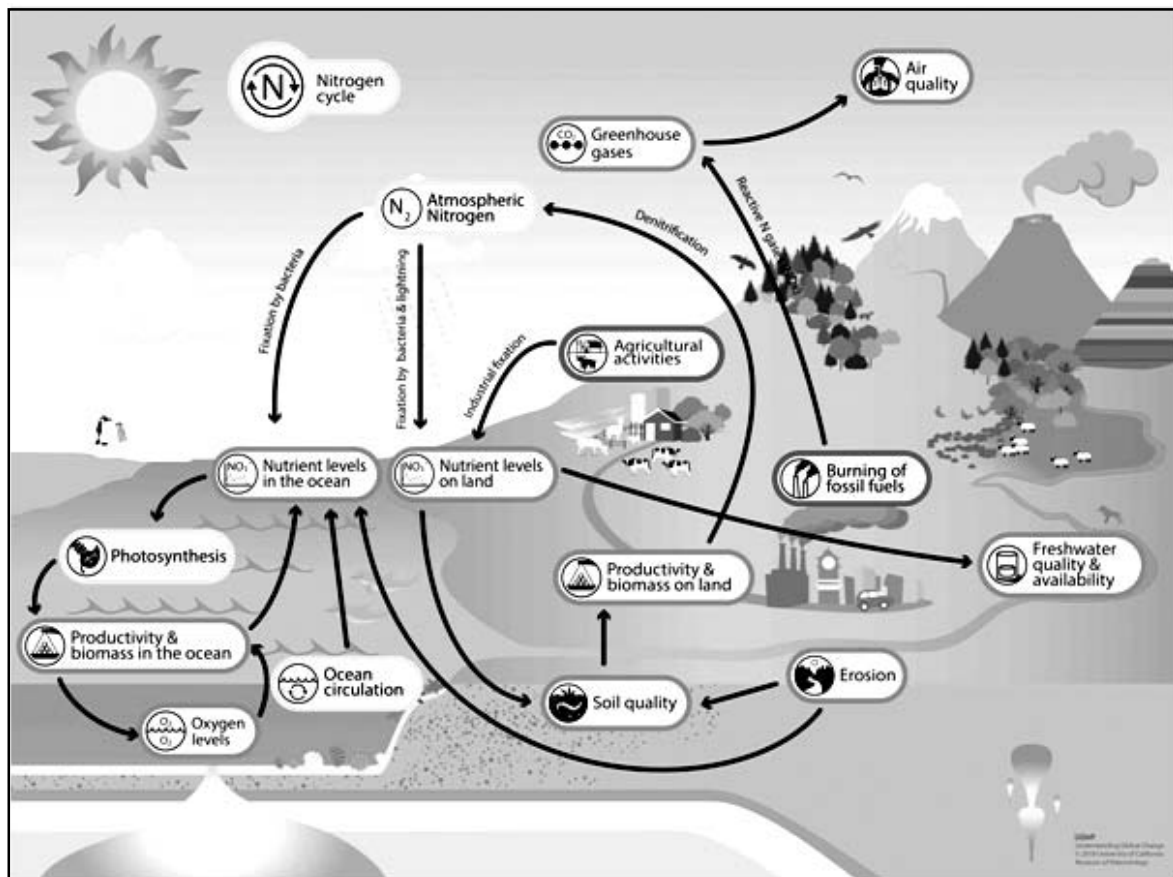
N Nitrogen cycle

Air quality

$CO_2$ Greenhouse gases

$N_2$ Atmospheric Nitrogen

Denitrification

Reactive N gases

Fixation by bacteria

Fixation by bacteria & lightning

Industrial fixation

Agricultural activities

$NO_3$ Nutrient levels in the ocean

$NO_3$ Nutrient levels on land

Burning of fossil fuels

Photosynthesis

Freshwater quality & availability

Productivity & biomass on land

Productivity & biomass in the ocean

Ocean circulation

Erosion

Soil quality

$O_2$ $O_2$ Oxygen levels

UGM
Understanding Global Change
© 2018 University of California
Museum of Paleontology